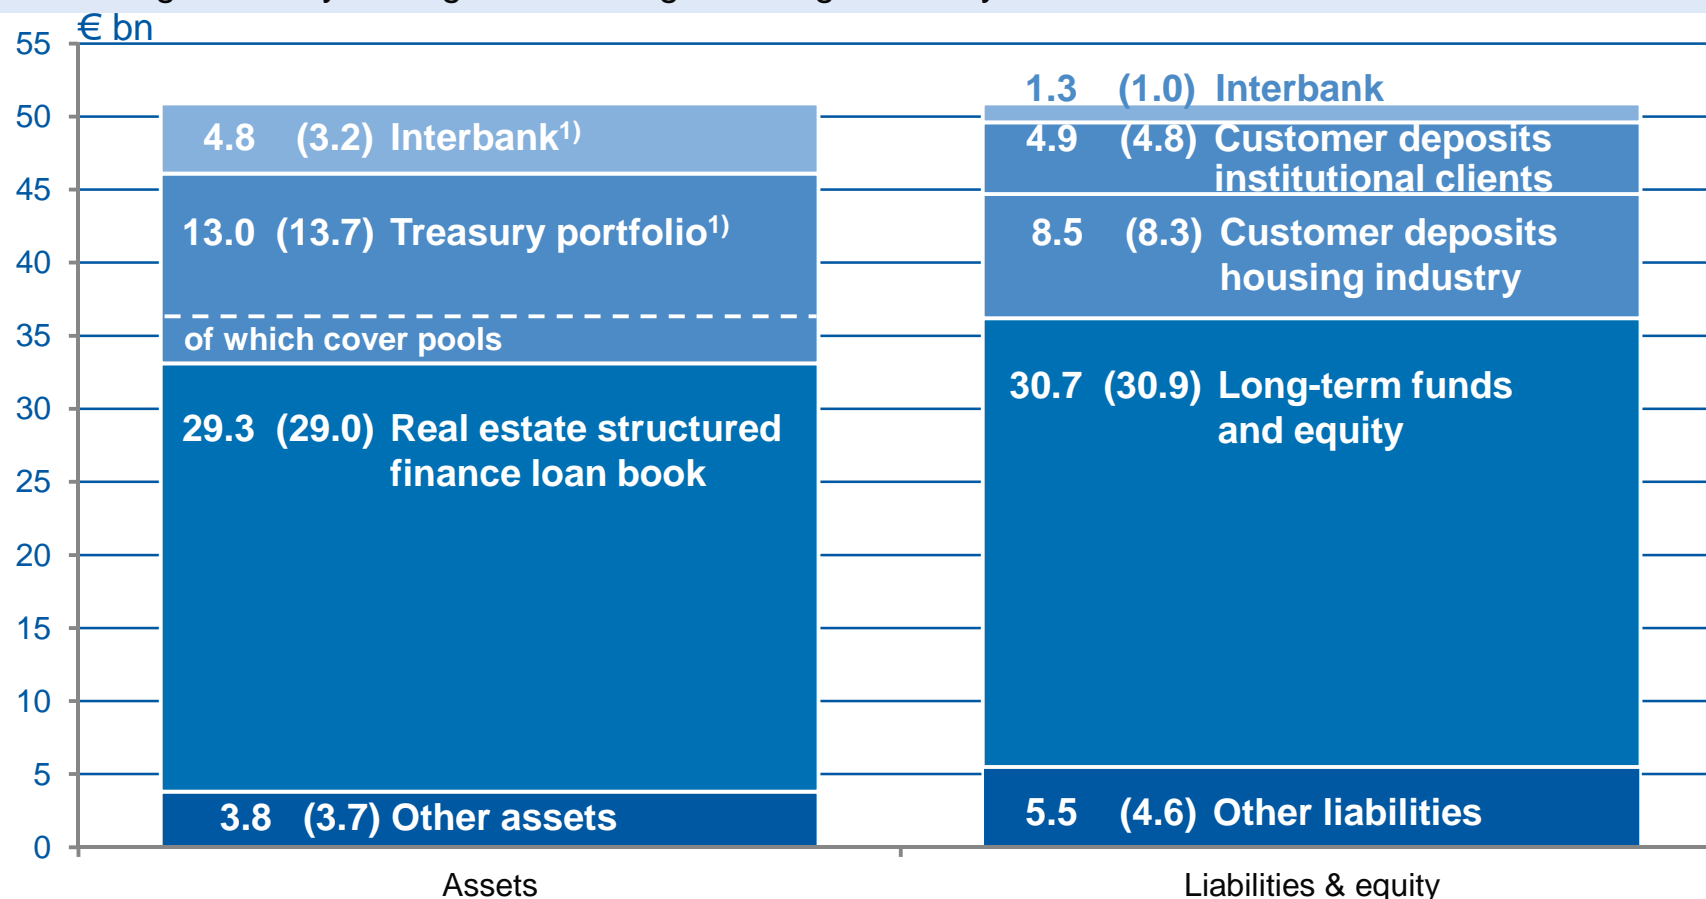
€ bn

55
50
45
40
35
30
25
20
15
10
5
0

4.8 (3.2) Interbank$^{1)}$

13.0 (13.7) Treasury portfolio$^{1)}$

of which cover pools

29.3 (29.0) Real estate structured finance loan book

3.8 (3.7) Other assets

1.3 (1.0) Interbank

4.9 (4.8) Customer deposits institutional clients

8.5 (8.3) Customer deposits housing industry

30.7 (30.9) Long-term funds and equity

5.5 (4.6) Other liabilities

Assets

Liabilities & equity